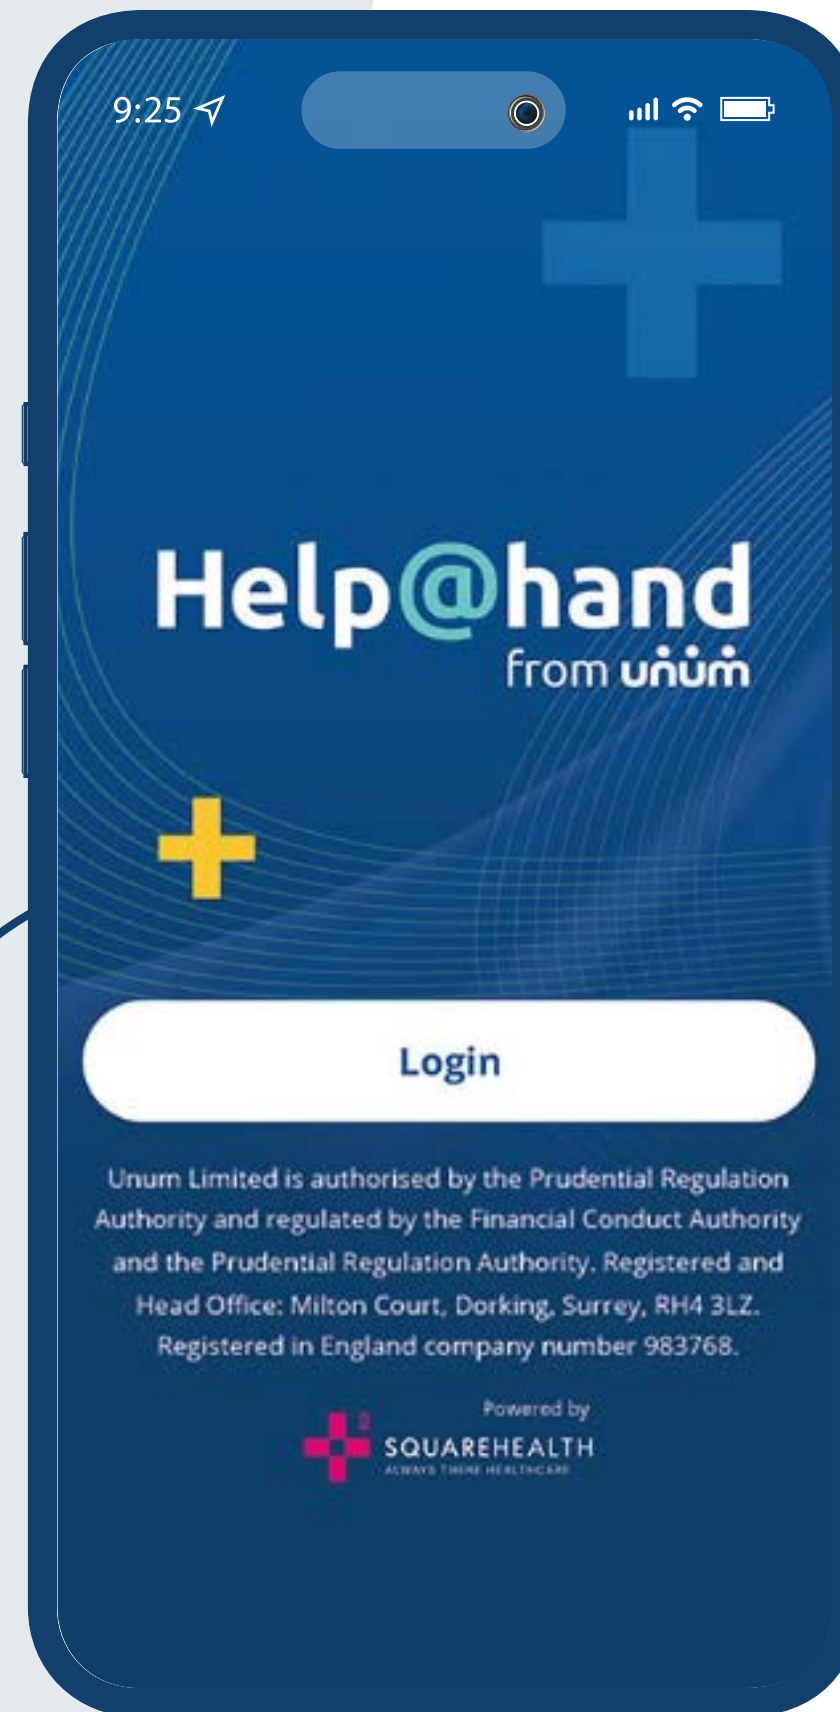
9:25

Help@hand
from unum

Login

Unum Limited is authorised by the Prudential Regulation Authority and regulated by the Financial Conduct Authority and the Prudential Regulation Authority. Registered and Head Office: Milton Court, Dorking, Surrey, RH4 3LZ. Registered in England company number 983768.

Powered by
SQUAREHEALTH
ALWAYS THERE HEALTHCARE